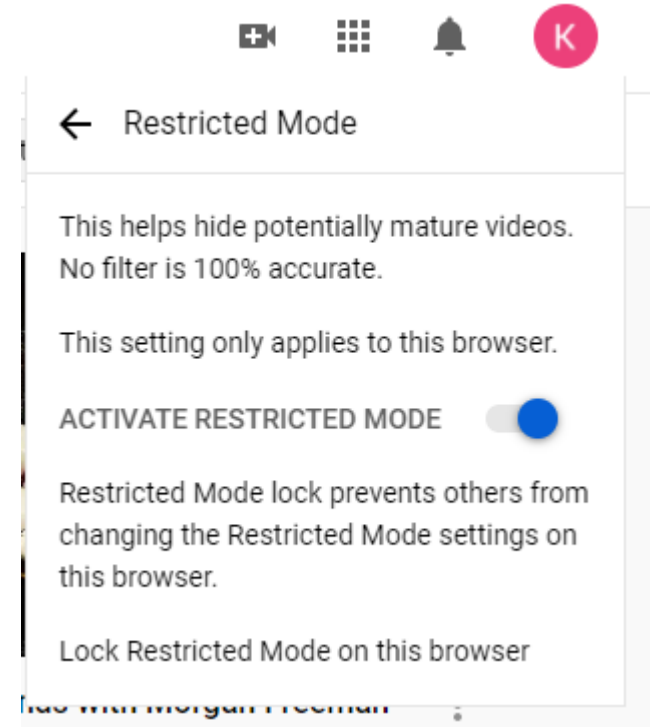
K

Restricted Mode

This helps hide potentially mature videos. No filter is 100% accurate.

This setting only applies to this browser.

ACTIVATE RESTRICTED MODE

Restricted Mode lock prevents others from changing the Restricted Mode settings on this browser.

Lock Restricted Mode on this browser

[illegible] with Morgan Freeman